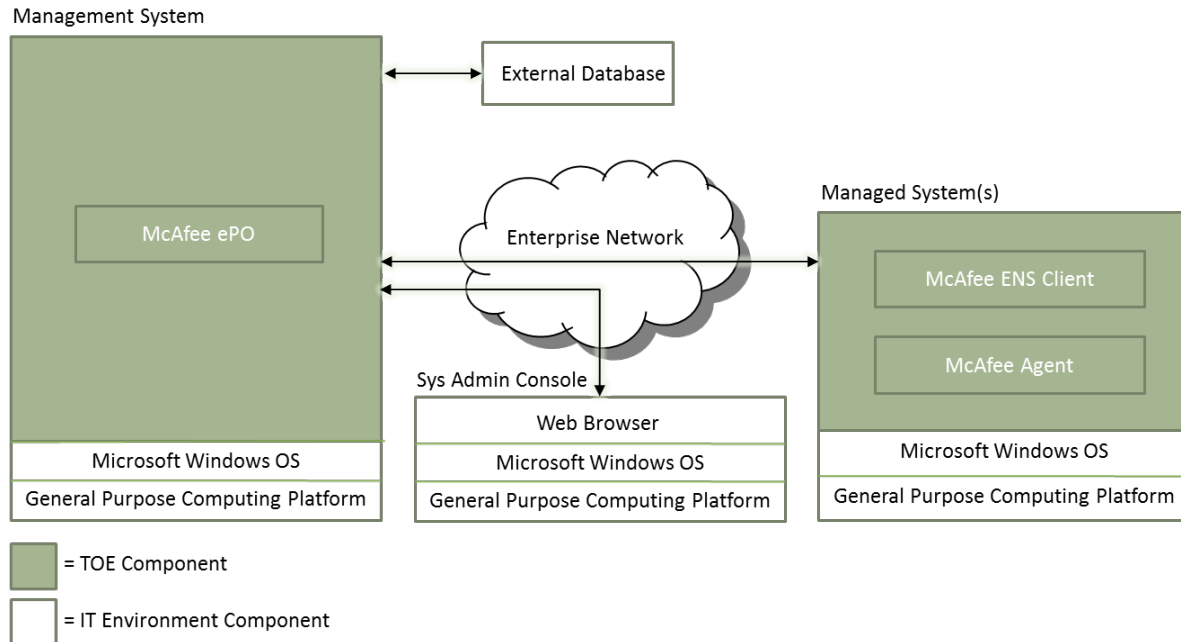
Management System

External Database

McAfee ePO

Enterprise Network

Managed System(s)

McAfee ENS Client

McAfee Agent

Sys Admin Console

Web Browser

Microsoft Windows OS

General Purpose Computing Platform

Microsoft Windows OS

General Purpose Computing Platform

Microsoft Windows OS

General Purpose Computing Platform

= TOE Component

= IT Environment Component